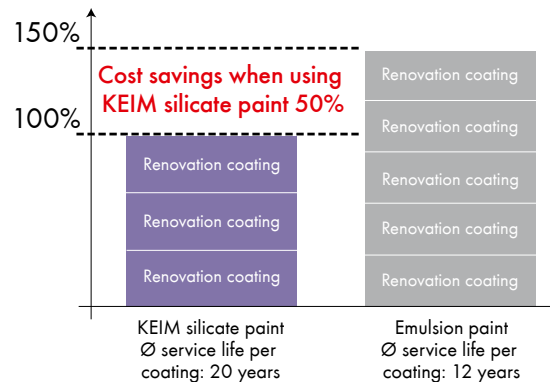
150%

100%

Cost savings when using KEIM silicate paint 50%

Renovation coating

Renovation coating

Renovation coating

Renovation coating

Renovation coating

Renovation coating

Renovation coating

Renovation coating

KEIM silicate paint
Ø service life per coating: 20 years

Emulsion paint
Ø service life per coating: 12 years